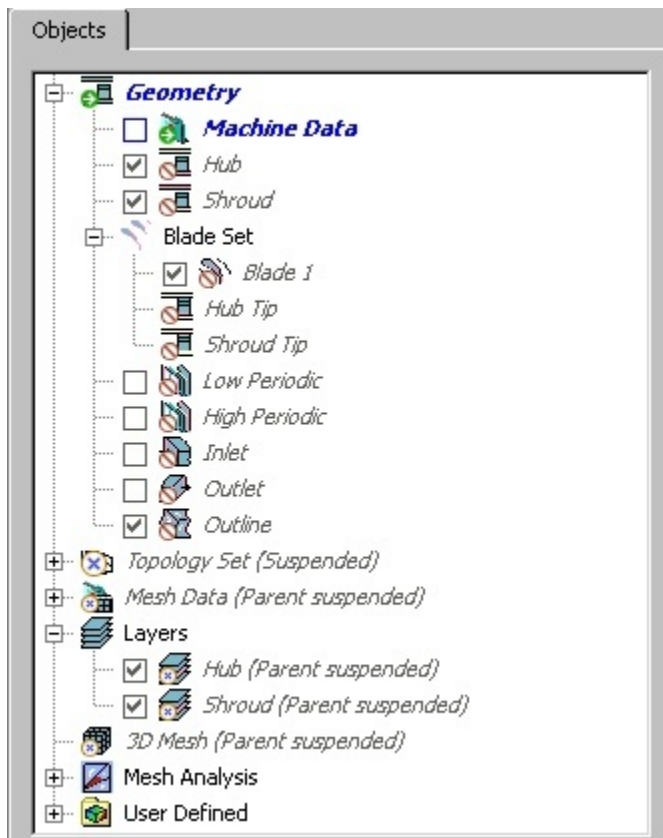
Objects

Geometry
Machine Data
Hub
Shroud
Blade Set
Blade 1
Hub Tip
Shroud Tip
Low Periodic
High Periodic
Inlet
Outlet
Outline
Topology Set (Suspended)
Mesh Data (Parent suspended)
Layers
Hub (Parent suspended)
Shroud (Parent suspended)
3D Mesh (Parent suspended)
Mesh Analysis
User Defined